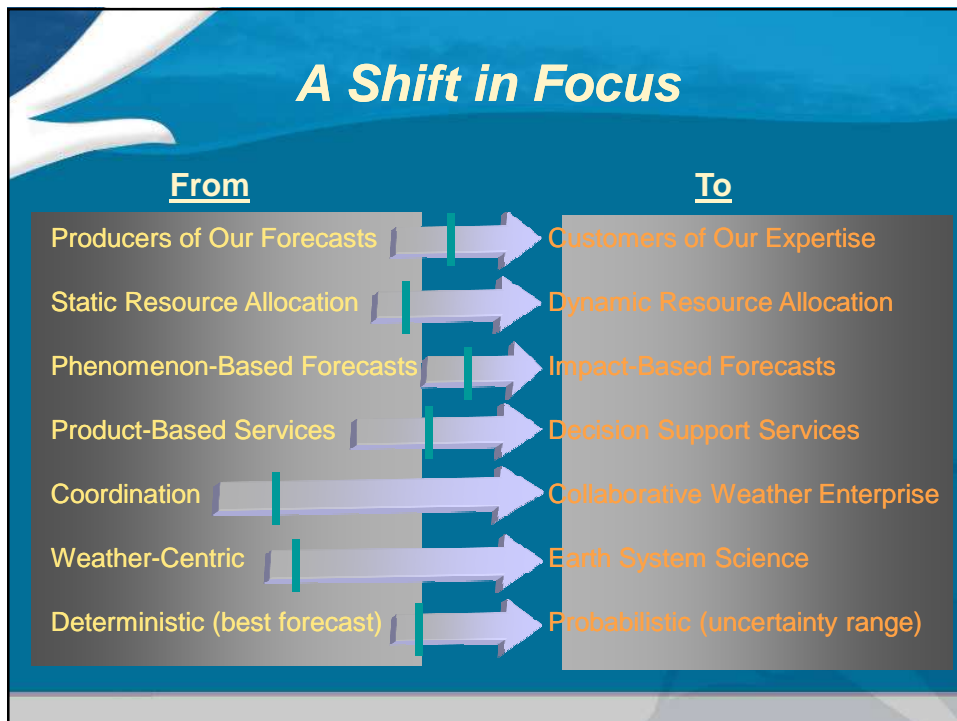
A Shift in Focus

| From | To |
|---|---|
| Producers of Our Forecasts | Customers of Our Expertise |
| Static Resource Allocation | Dynamic Resource Allocation |
| Phenomenon-Based Forecasts | Impact-Based Forecasts |
| Product-Based Services | Decision Support Services |
| Coordination | Collaborative Weather Enterprise |
| Weather-Centric | Earth System Science |
| Deterministic (best forecast) | Probabilistic (uncertainty range) |